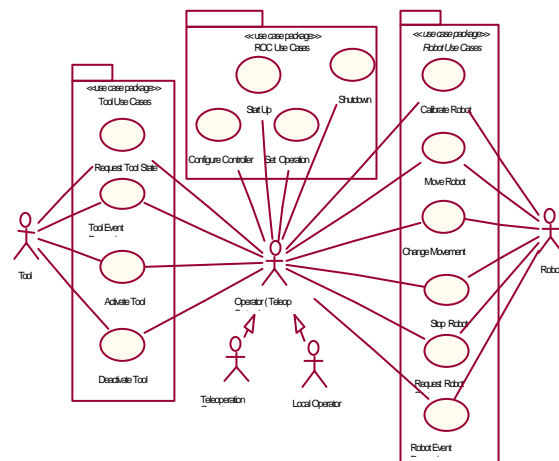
<<use case package>>
ROC Use Cases

Start Up

Shutdown

Configure Controller

Set Operation

<<use case package>>
Robot Use Cases

Calibrate Robot

Move Robot

Change Movement

Stop Robot

Request Robot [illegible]

Robot Event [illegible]

<<use case package>>
Tool Use Cases

Request Tool State

Tool Event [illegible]

Activate Tool

Deactivate Tool

Tool

Operator (Teleop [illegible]

Teleoperation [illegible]

Local Operator

Robot